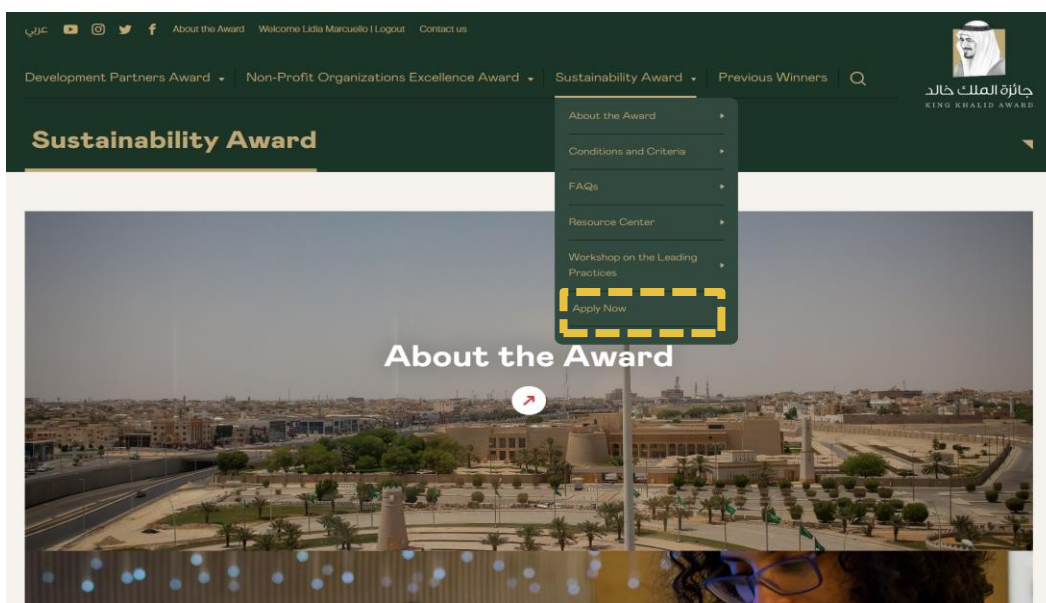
عربي About the Award Welcome Lidia Marcuello | Logout Contact us

Development Partners Award Non-Profit Organizations Excellence Award Sustainability Award Previous Winners

جائزة الملك خالد
KING KHALID AWARD

Sustainability Award

About the Award
Conditions and Criteria
FAQs
Resource Center
Workshop on the Leading Practices
Apply Now

About the Award